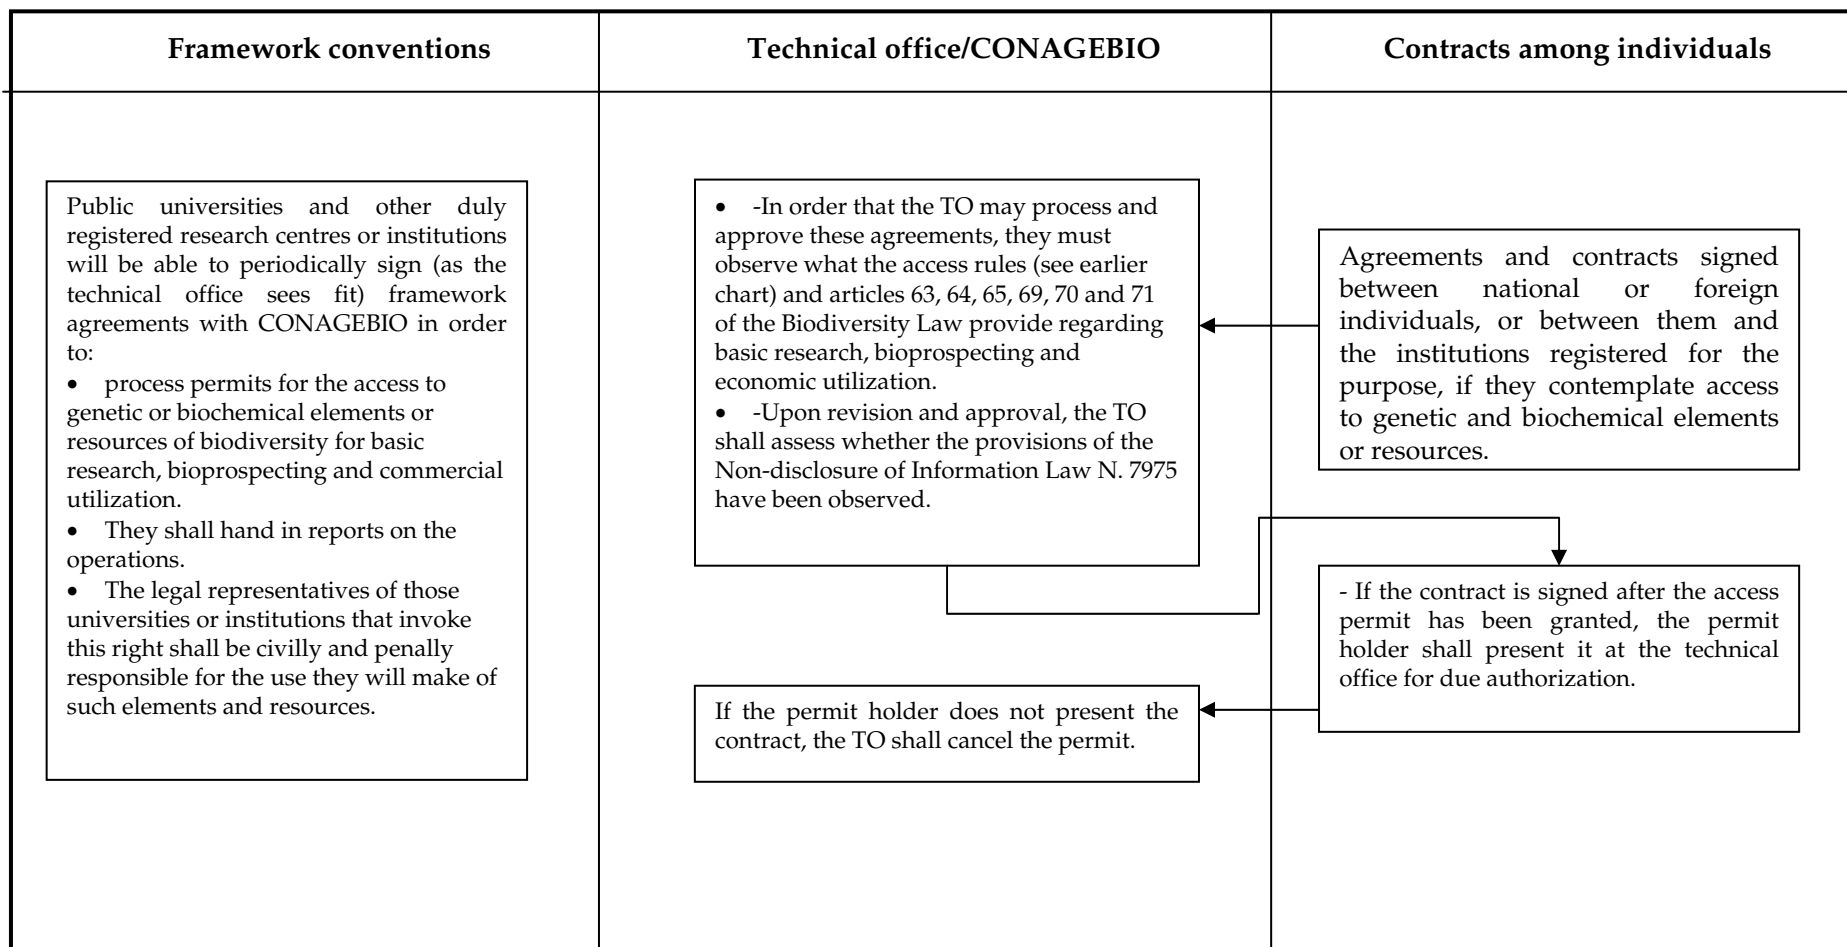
| Framework conventions | Technical office/CONAGEBIO | Contracts among individuals |
|---|---|---|

Public universities and other duly registered research centres or institutions will be able to periodically sign (as the technical office sees fit) framework agreements with CONAGEBIO in order to:
• process permits for the access to genetic or biochemical elements or resources of biodiversity for basic research, bioprospecting and commercial utilization.
• They shall hand in reports on the operations.
• The legal representatives of those universities or institutions that invoke this right shall be civilly and penally responsible for the use they will make of such elements and resources.

• -In order that the TO may process and approve these agreements, they must observe what the access rules (see earlier chart) and articles 63, 64, 65, 69, 70 and 71 of the Biodiversity Law provide regarding basic research, bioprospecting and economic utilization.
• -Upon revision and approval, the TO shall assess whether the provisions of the Non-disclosure of Information Law N. 7975 have been observed.

If the permit holder does not present the contract, the TO shall cancel the permit.

Agreements and contracts signed between national or foreign individuals, or between them and the institutions registered for the purpose, if they contemplate access to genetic and biochemical elements or resources.

- If the contract is signed after the access permit has been granted, the permit holder shall present it at the technical office for due authorization.